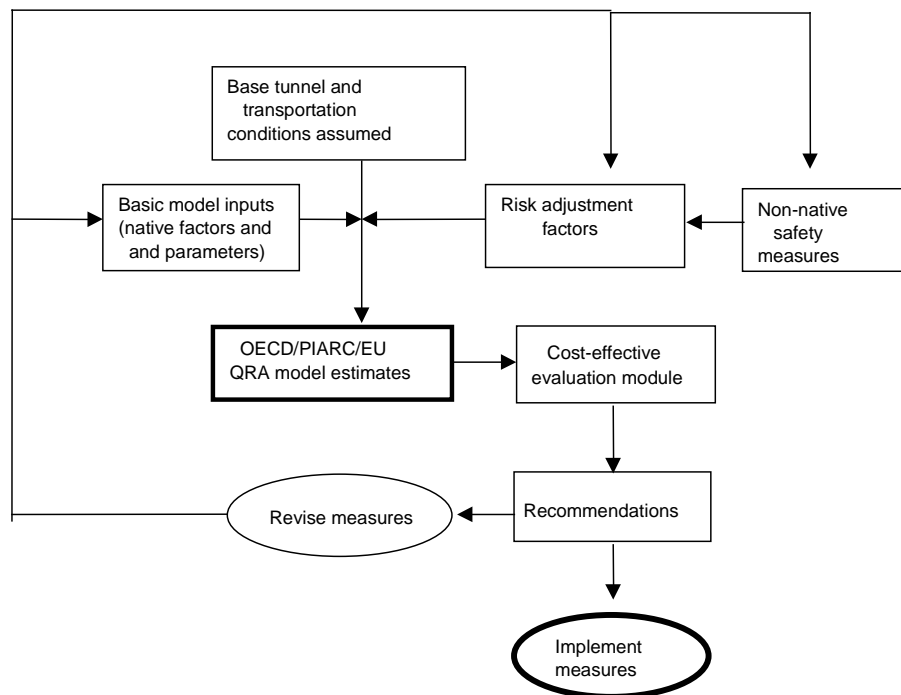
Base tunnel and transportation conditions assumed

Basic model inputs (native factors and and parameters)

Risk adjustment factors

Non-native safety measures

OECD/PIARC/EU QRA model estimates

Cost-effective evaluation module

Revise measures

Recommendations

Implement measures